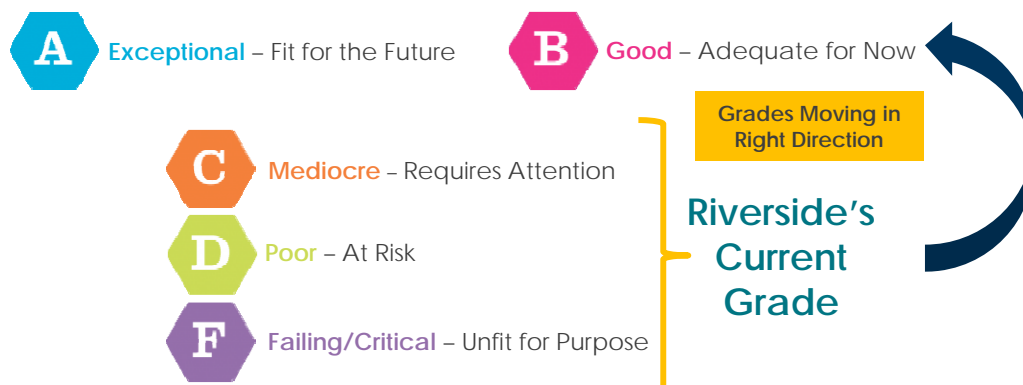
A Exceptional – Fit for the Future

B Good – Adequate for Now

Grades Moving in Right Direction

C Mediocre – Requires Attention

D Poor – At Risk

F Failing/Critical – Unfit for Purpose

Riverside's Current Grade